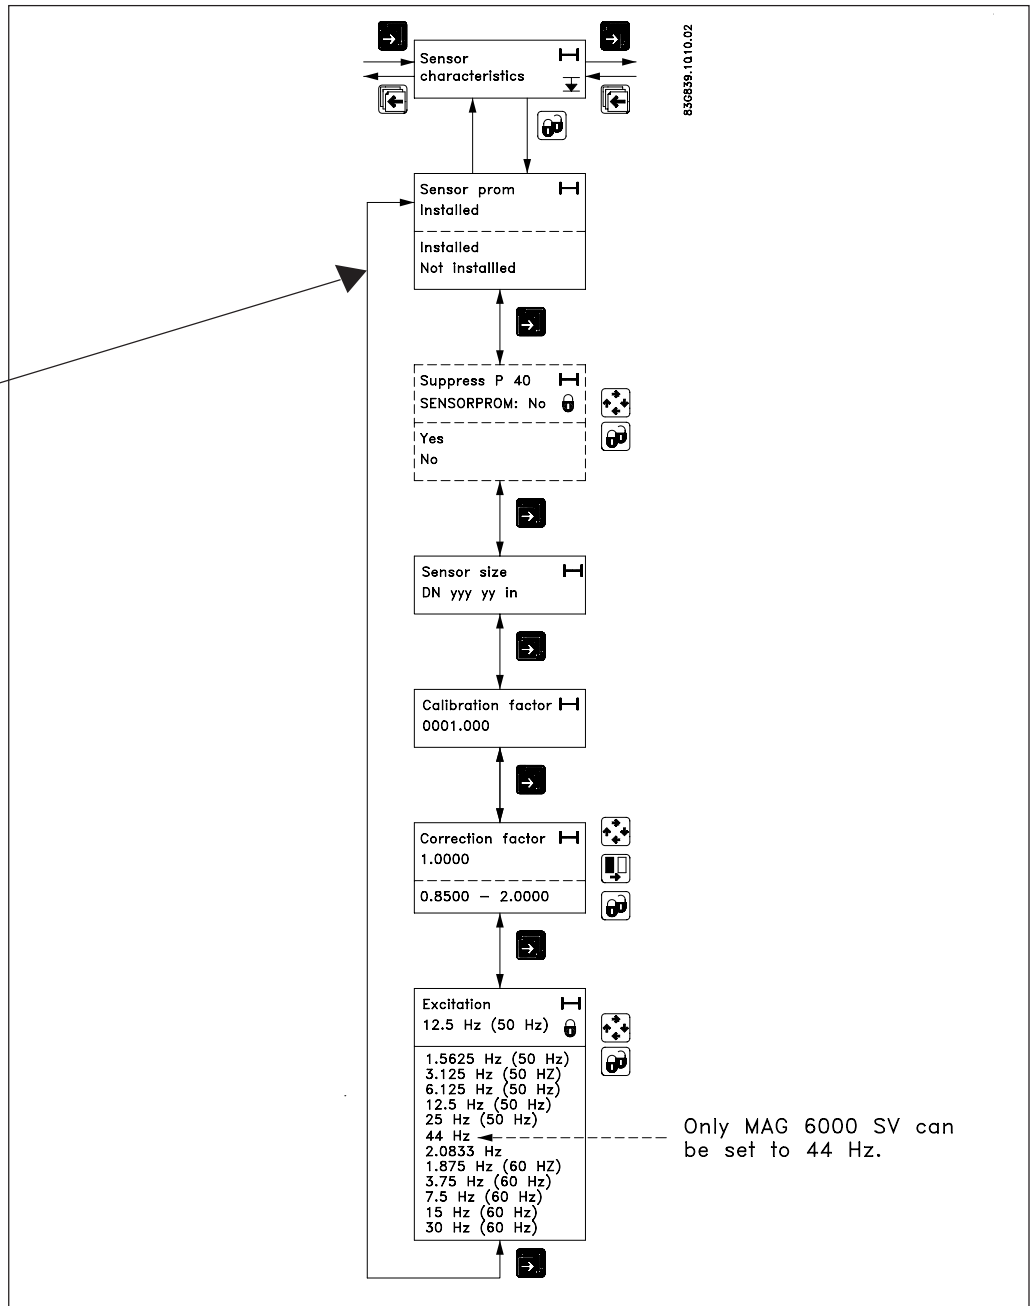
83G839.1010.02

Sensor
characteristics

Sensor prom
Installed

Installed
Not installled

Suppress P 40
SENSORPROM: No

Yes
No

Sensor size
DN yyy yy in

Calibration factor
0001.000

Correction factor
1.0000

0.8500 – 2.0000

Excitation
12.5 Hz (50 Hz)

1.5625 Hz (50 Hz)
3.125 Hz (50 HZ)
6.125 Hz (50 Hz)
12.5 Hz (50 Hz)
25 Hz (50 Hz)
44 Hz
2.0833 Hz
1.875 Hz (60 HZ)
3.75 Hz (60 Hz)
7.5 Hz (60 Hz)
15 Hz (60 Hz)
30 Hz (60 Hz)

Only MAG 6000 SV can be set to 44 Hz.